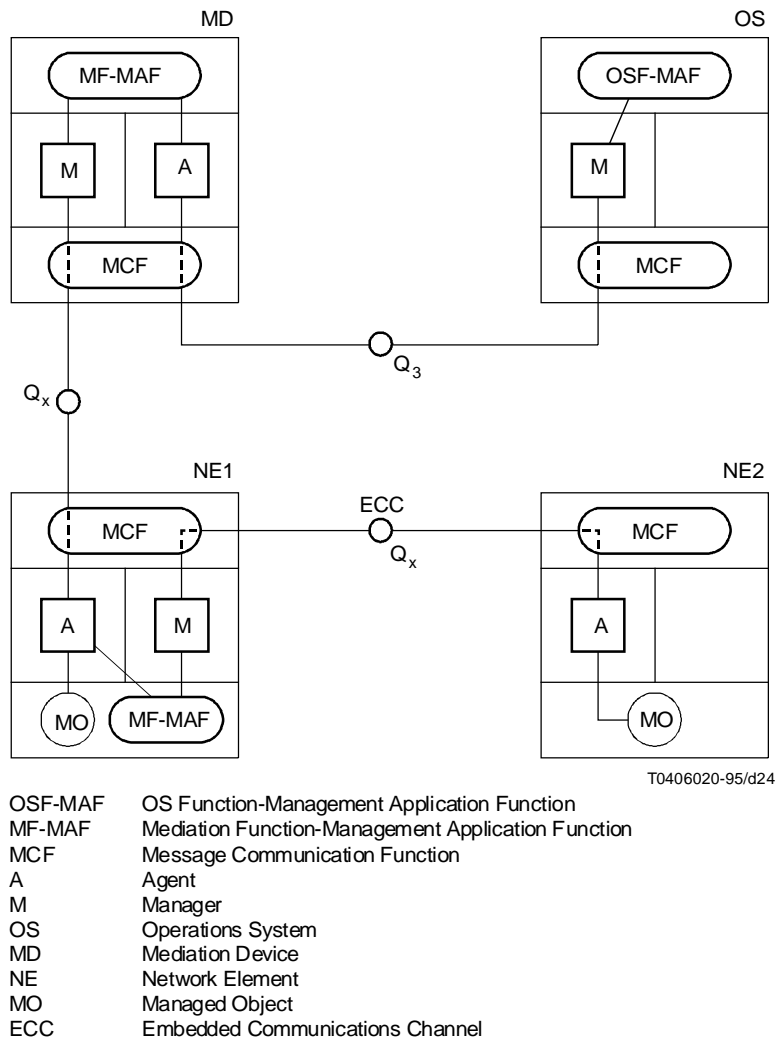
MD

MF-MAF

M

A

MCF

OS

OSF-MAF

M

MCF

$Q_3$

$Q_x$

NE1

MCF

A

M

MO

MF-MAF

ECC

$Q_x$

NE2

MCF

A

MO

T0406020-95/d24

OSF-MAF OS Function-Management Application Function
MF-MAF Mediation Function-Management Application Function
MCF Message Communication Function
A Agent
M Manager
OS Operations System
MD Mediation Device
NE Network Element
MO Managed Object
ECC Embedded Communications Channel